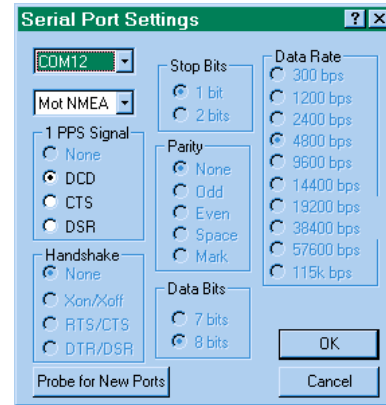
Serial Port Settings ? X

COM12

Mot NMEA

1 PPS Signal
None
DCD
CTS
DSR

Handshake
None
Xon/Xoff
RTS/CTS
DTR/DSR

Stop Bits
1 bit
2 bits

Parity
None
Odd
Even
Space
Mark

Data Bits
7 bits
8 bits

Data Rate
300 bps
1200 bps
2400 bps
4800 bps
9600 bps
14400 bps
19200 bps
38400 bps
57600 bps
115k bps

OK

Probe for New Ports

Cancel